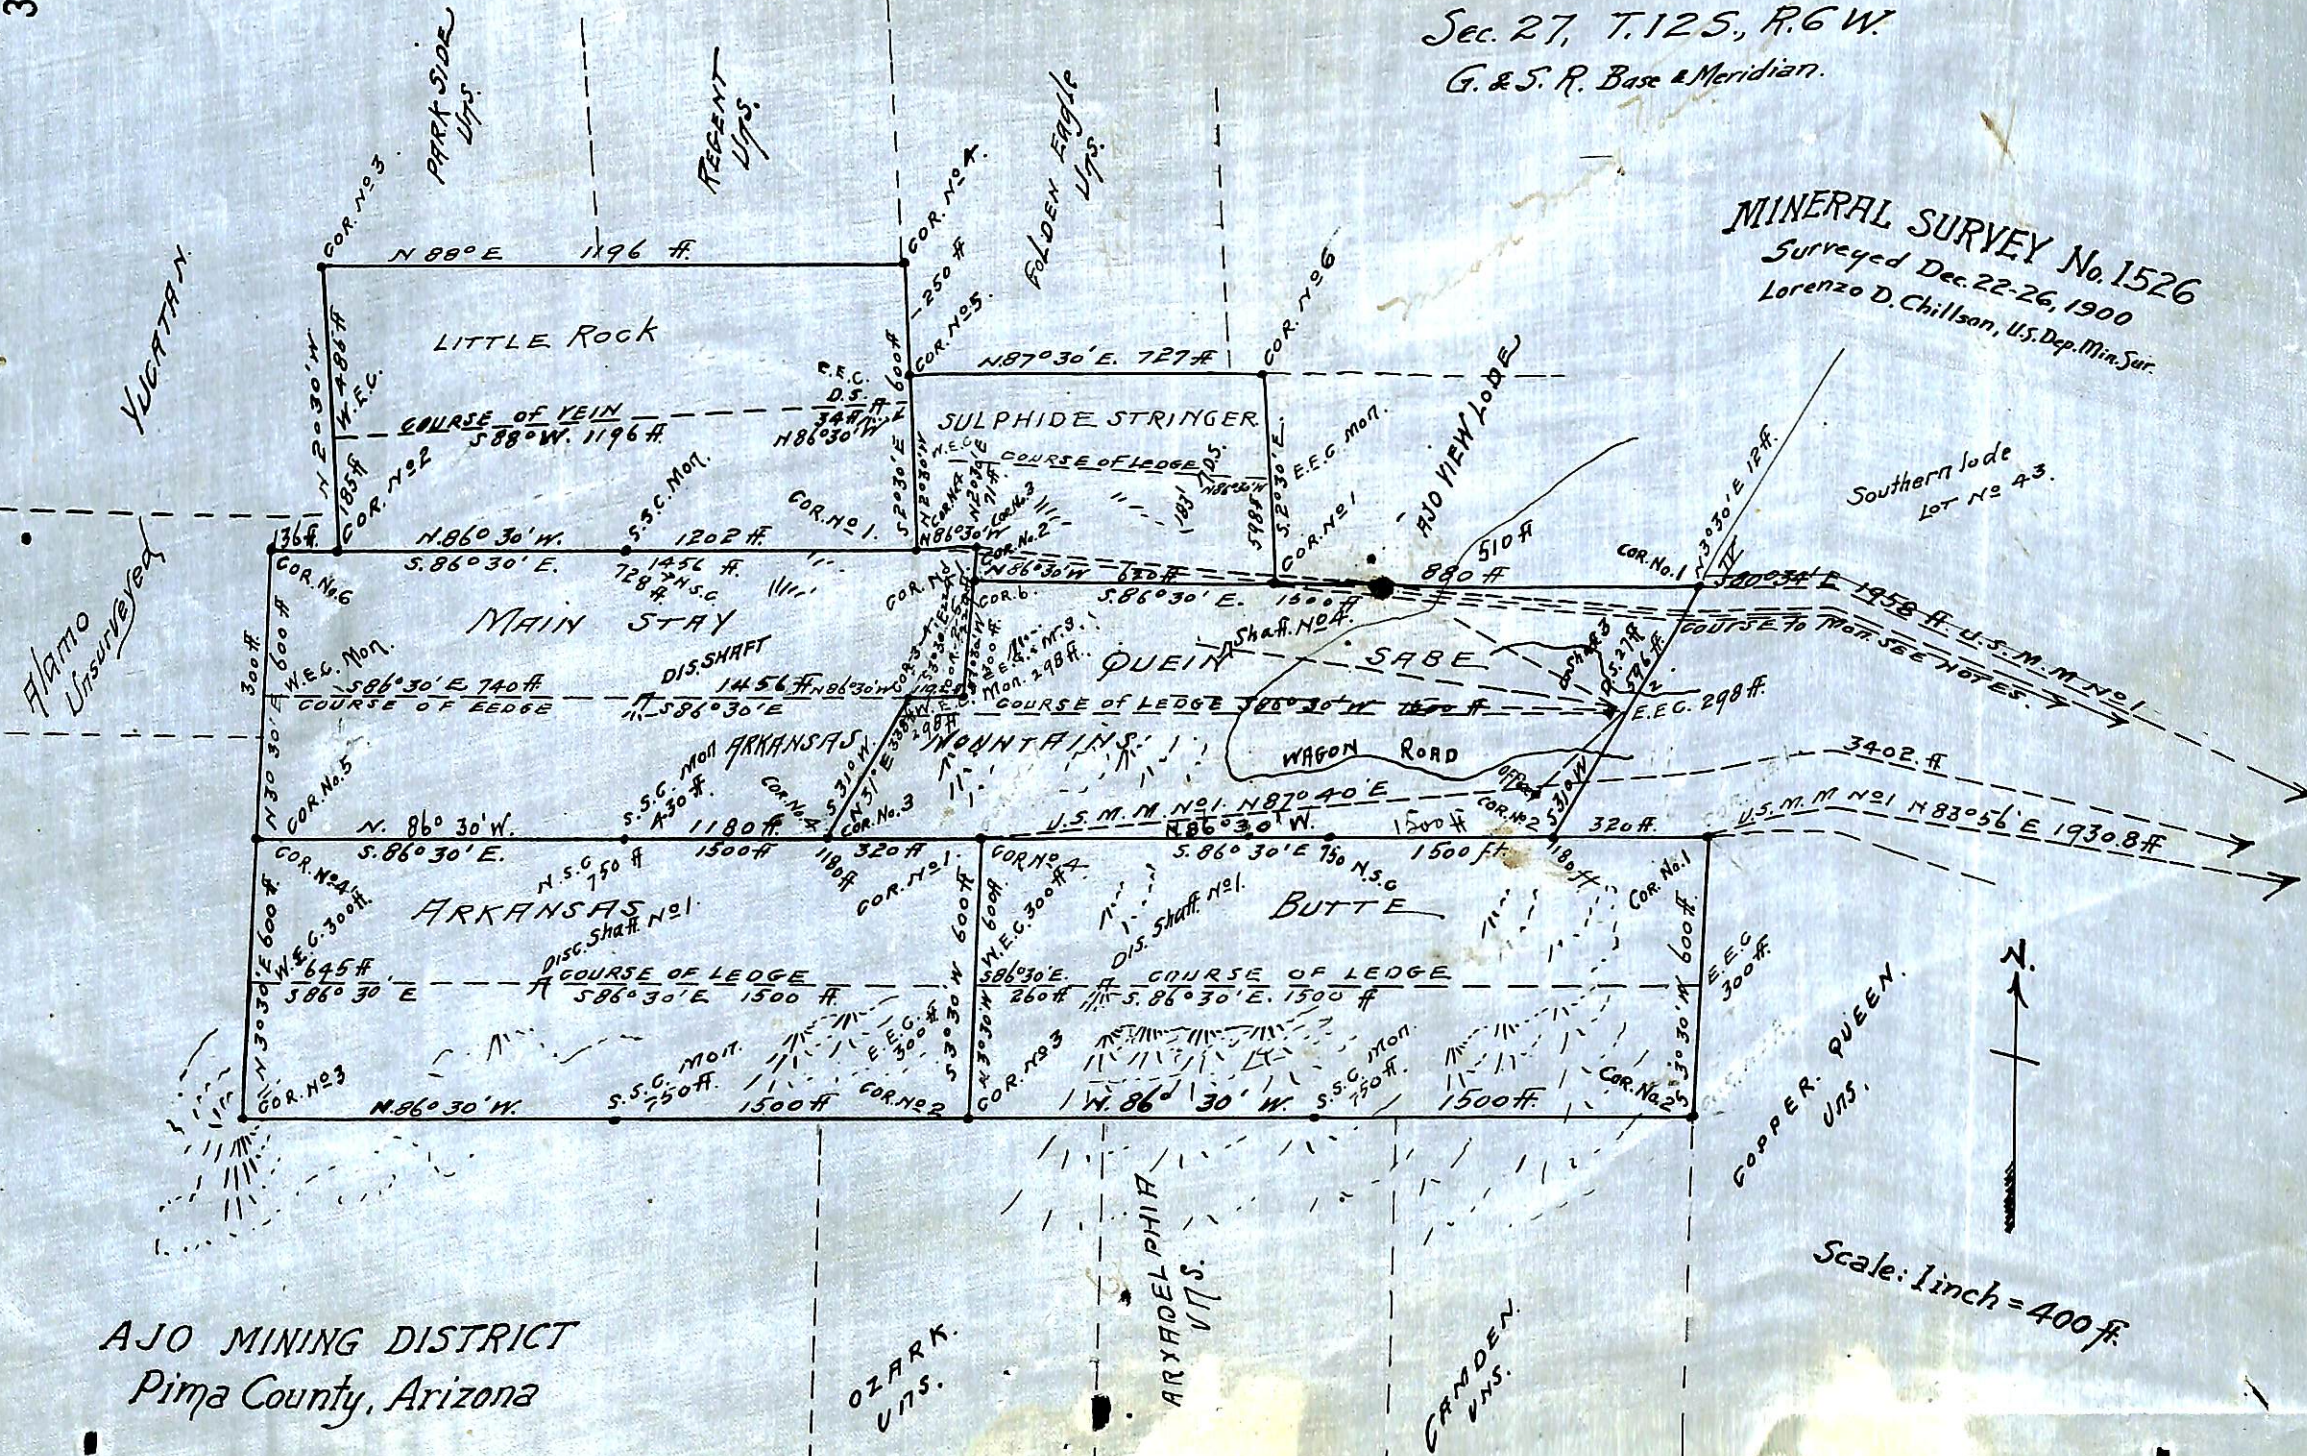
Sec. 27, T. 12 S., R. 6 W.
G. & S. R. Base & Meridian.

MINERAL SURVEY No. 1526
Surveyed Dec. 22-26, 1900
Lorenzo D. Chillson, U.S. Dep. Min. Sur.

YUCATAN
PARK SIDE Uns.
REGENT Uns.
GOLDEN EAGLE Uns.
Alamo Unsurveyed

COR. No. 3
N 88° E. 1196 ft.
COR. No. 4
250 ft
COR. No. 5
LITTLE ROCK
N 2°30' W. 485 ft W.E.C.
COURSE OF VEIN S 88° W. 1196 ft.
185 ft
COR. No. 2
E.E.C. D.S. 348 ft N 86°30' W.
600 ft
N 87°30' E. 727 ft
COR. No. 6
SULPHIDE STRINGER
COURSE OF LEDGE
W.E.C.
185 ft D.S.
S 2°30' E
E.E.C. Mon.
COR. No. 1
AJO VIEW LODE
Southern lode Lot No. 43.

136 ft
N. 86° 30' W.
S.S.C. Mon.
1202 ft
COR. No. 1
S 2°30' E
S. 86° 30' E.
1456 ft
728 ft N.S.C.
COR. No. 6
MAIN STAY
300 ft
600 ft
W.E.C. Mon.
S 86° 30' E 740 ft
COURSE OF LEDGE
DIS. SHAFT
S 86° 30' E
1456 ft
N 86° 30' W
620 ft
S. 86° 30' E.
1500 ft
880 ft
510 ft
COR. No. 1
Shaft No. 4
QUEEN
SABE
COURSE OF LEDGE
COURSE TO MON. SEE NOTES
1958 ft U.S.M.M. No. 1
E.E.C. 298 ft
WAGON ROAD
MOUNTAINS
ARKANSAS
S.S.C. Mon
430 ft
COR. No. 5
N 3° 30' E
COR. No. 4
COR. No. 3
N. 86° 30' W.
1180 ft
1500 ft
U.S.M.M. No. 1 N 87° 40' E
N 86° 30' W
1500 ft
COR. No. 2
310 W
320 ft
3402 ft
U.S.M.M. No. 1 N 83° 56' E 1930.8 ft

S. 86° 30' E.
N.S.C. 750 ft
COR. No. 4
W.E.C. 300 ft
645 ft
S 86° 30' E
ARKANSAS
Disc. Shaft No. 1
COURSE OF LEDGE
S 86° 30' E 1500 ft
1180 ft
320 ft
COR. No. 1
600 ft
COR. No. 4
S 86° 30' E.
260 ft
W.E.C. 300 ft
Dis. Shaft No. 1
S. 86° 30' E
150 N.S.C.
1500 ft.
180 ft
BUTTE
COURSE OF LEDGE
S. 86° 30' E. 1500 ft
COR. No. 1
600 ft
E.E.C. 300 ft
COR. No. 3
N. 86° 30' W.
S.S.C. Mon.
750 ft
1500 ft
E.E.C. 300 ft
COR. No. 2
COR. No. 3
N. 86° 30' W.
S.S.C. Mon.
750 ft
1500 ft.
COR. No. 2
COPPER QUEEN Uns.
N.

Scale: 1 inch = 400 ft.

AJO MINING DISTRICT
Pima County, Arizona

OZARK Uns.
ARKADELPHIA Uns.
CAMDEN Uns.